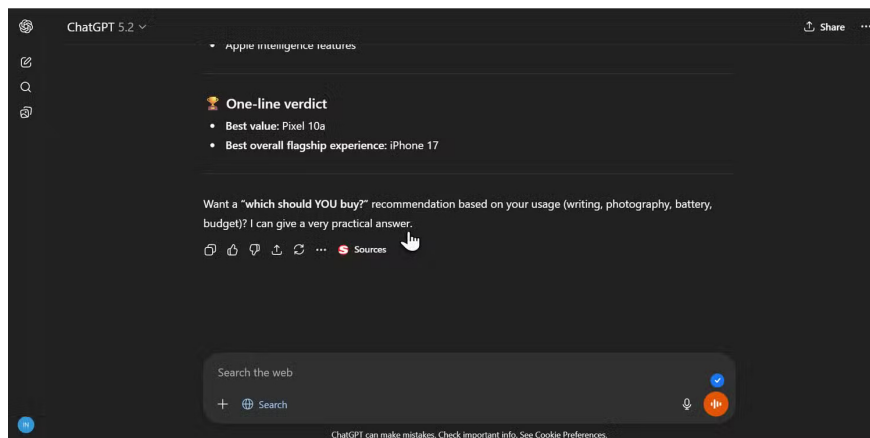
ChatGPT 5.2

Share

• Apple Intelligence features

🏆 One-line verdict

• Best value: Pixel 10a
• Best overall flagship experience: iPhone 17

Want a "which should YOU buy?" recommendation based on your usage (writing, photography, battery, budget)? I can give a very practical answer.

Sources

Search the web

Search

ChatGPT can make mistakes. Check important info. See Cookie Preferences.